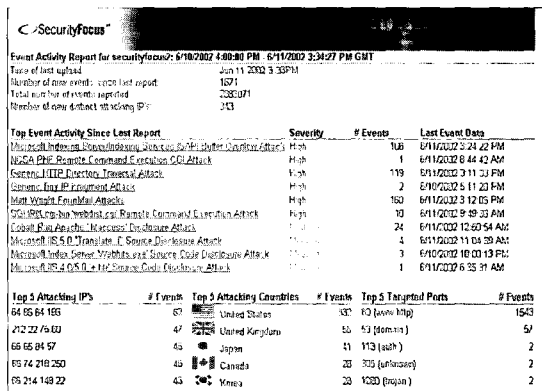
SecurityFocus™

Event Activity Report for securityfocus2: 6/10/2002 4:00:00 PM - 6/11/2002 3:34:27 PM GMT

Time of last upload: Jun 11 2002 3:33PM
Number of new events since last report: 1671
Total number of events reported: 2380071
Number of new distinct attacking IP's: 313

| Top Event Activity Since Last Report | Severity | # Events | Last Event Date |
|---|---|---|---|
| Microsoft Indexing Server/Indexing Services ISAPI Buffer Overflow Attack | High | 108 | 6/11/2002 3:24:22 PM |
| NCSA PHF Remote Command Execution CGI Attack | High | 1 | 6/11/2002 8:44:42 AM |
| Generic HTTP Directory Traversal Attack | High | 119 | 6/11/2002 3:11:33 PM |
| Generic Bug IP Fragment Attack | High | 2 | 6/10/2002 5:11:20 PM |
| Matt Wright FormMail Attacks | High | 160 | 6/11/2002 3:12:05 PM |
| SGI IRIX cgi-bin Webdist.cgi Remote Command Execution Attack | High | 10 | 6/11/2002 9:49:33 AM |
| Cobalt RaQ Apache .htaccess Disclosure Attack | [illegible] | 24 | 6/11/2002 12:50:54 AM |
| Microsoft IIS 5.0 "Translate: f" Source Disclosure Attack | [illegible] | 4 | 6/11/2002 11:05:39 AM |
| Microsoft Index Server 'Webhits.dll' Source Code Disclosure Attack | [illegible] | 3 | 6/10/2002 10:00:13 PM |
| Microsoft IIS 4.0/5.0 +.htr Source Code Disclosure Attack | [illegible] | 1 | 6/11/2002 6:35:31 AM |

| Top 5 Attacking IP's | # Events | Top 5 Attacking Countries | # Events | Top 5 Targeted Ports | # Events |
|---|---|---|---|---|---|
| 64.65.64.193 | 67 | United States | 637 | 80 (www http) | 1543 |
| 212.22.76.60 | 47 | United Kingdom | 53 | 53 (domain) | 57 |
| 66.65.84.57 | 45 | Japan | 41 | 113 (auth) | 2 |
| 65.74.218.250 | 45 | Canada | 23 | 305 (unknown) | 2 |
| 65.214.149.22 | 43 | Korea | 23 | 1080 (trojan) | 2 |